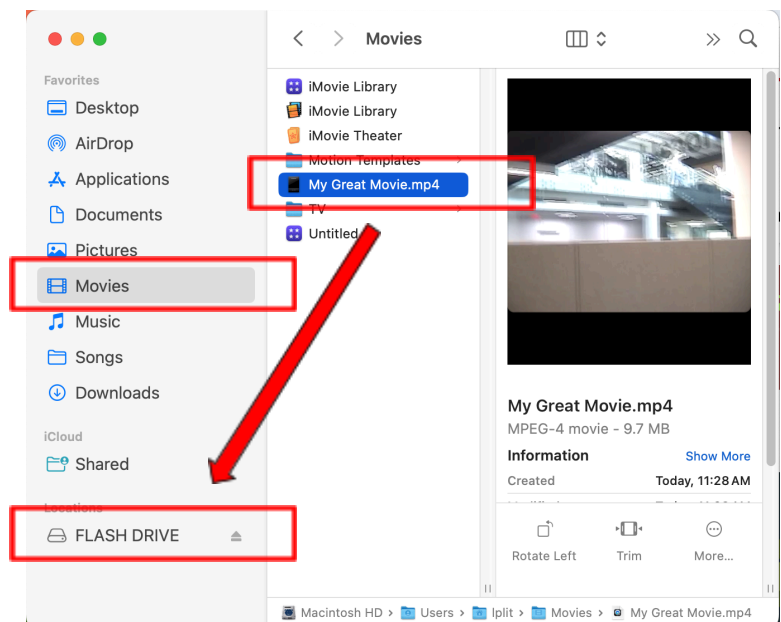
Movies

Favorites
Desktop
AirDrop
Applications
Documents
Pictures
Movies
Music
Songs
Downloads

iCloud
Shared

Locations
FLASH DRIVE

iMovie Library
iMovie Library
iMovie Theater
Motion Templates
My Great Movie.mp4
TV
Untitled

My Great Movie.mp4
MPEG-4 movie - 9.7 MB

Information
Show More
Created
Today, 11:28 AM
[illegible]

Rotate Left
Trim
More...

Macintosh HD › Users › lplit › Movies › My Great Movie.mp4